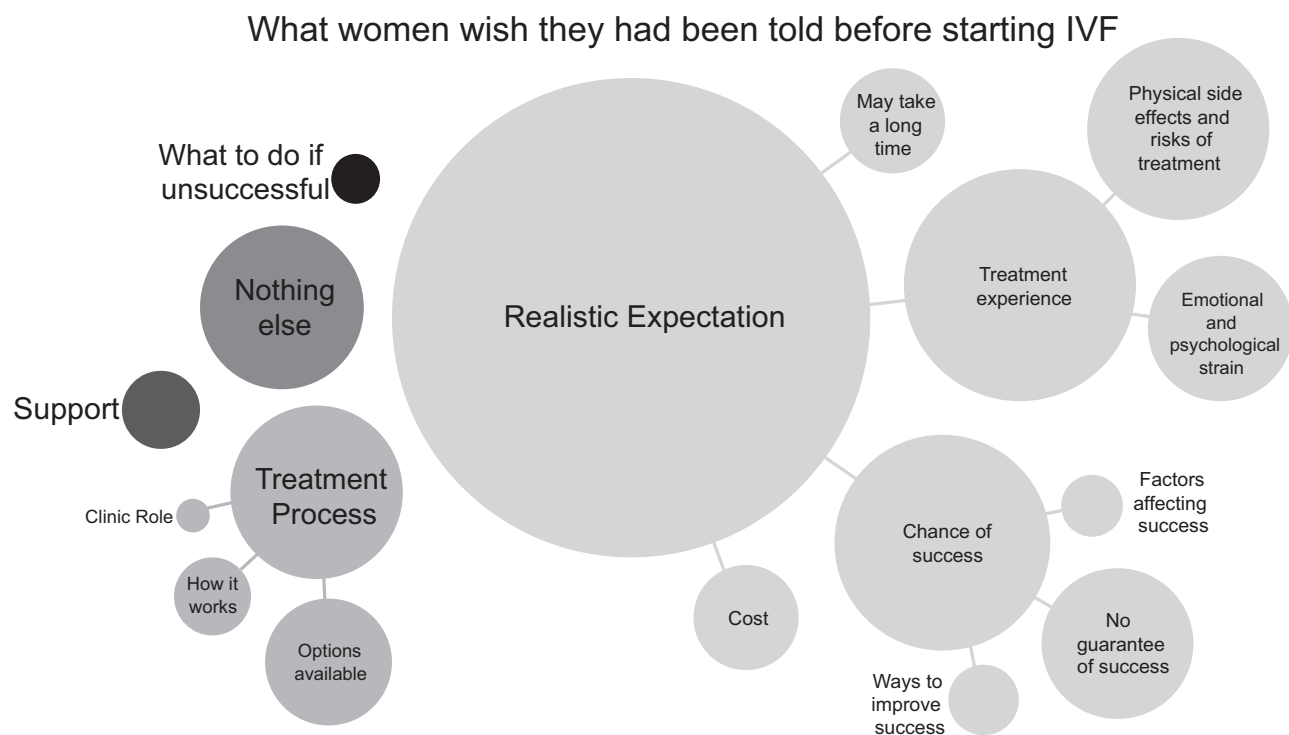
What women wish they had been told before starting IVF

What to do if unsuccessful

Nothing else

Support

Treatment Process

Clinic Role

How it works

Options available

Realistic Expectation

May take a long time

Physical side effects and risks of treatment

Treatment experience

Emotional and psychological strain

Factors affecting success

Chance of success

No guarantee of success

Ways to improve success

Cost